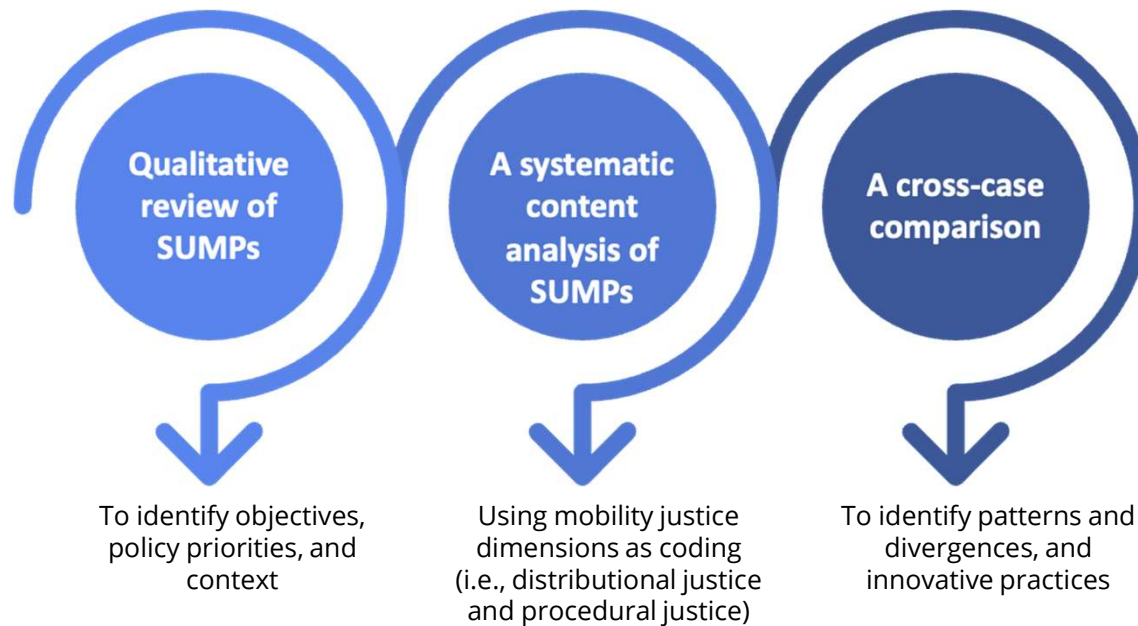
Qualitative review of SUMPs

A systematic content analysis of SUMPs

A cross-case comparison

To identify objectives, policy priorities, and context

Using mobility justice dimensions as coding (i.e., distributional justice and procedural justice)

To identify patterns and divergences, and innovative practices